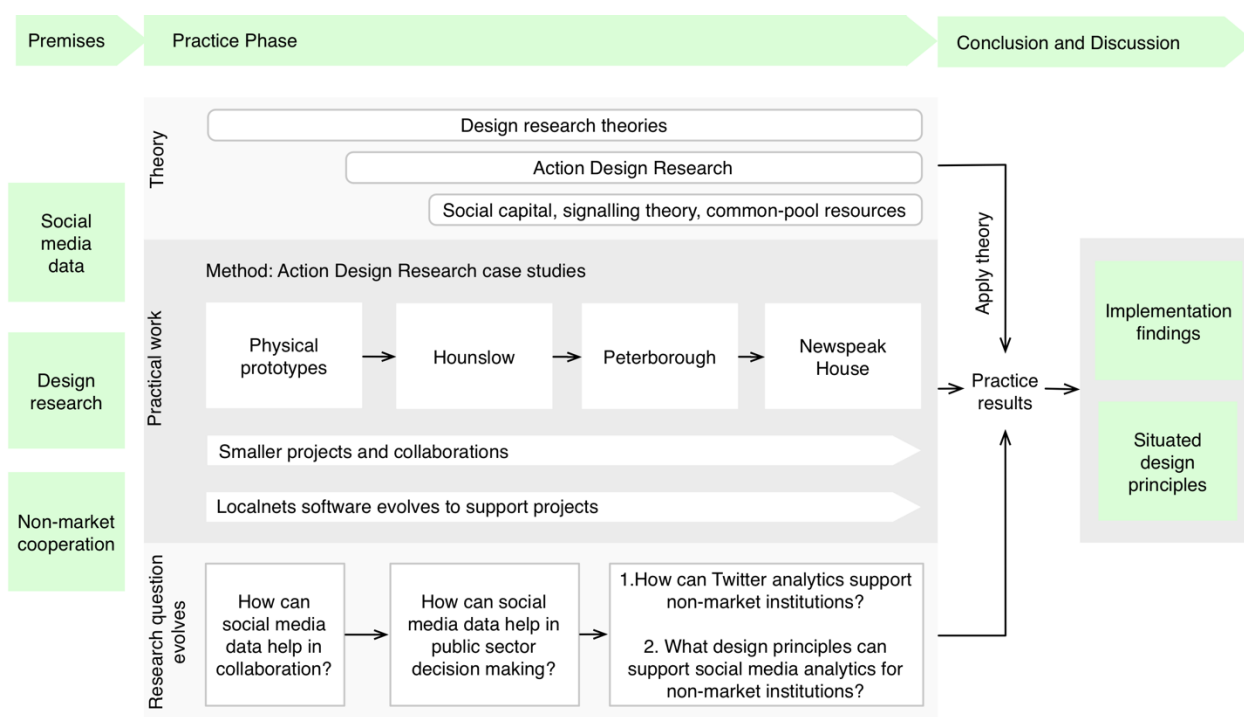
Premises

Practice Phase

Conclusion and Discussion

Social media data

Design research

Non-market cooperation

Theory

Design research theories

Action Design Research

Social capital, signalling theory, common-pool resources

Practical work

Method: Action Design Research case studies

Physical prototypes

Hounslow

Peterborough

Newspeak House

Smaller projects and collaborations

Localnets software evolves to support projects

Research question evolves

How can social media data help in collaboration?

How can social media data help in public sector decision making?

1.How can Twitter analytics support non-market institutions?

2. What design principles can support social media analytics for non-market institutions?

Apply theory

Practice results

Implementation findings

Situated design principles